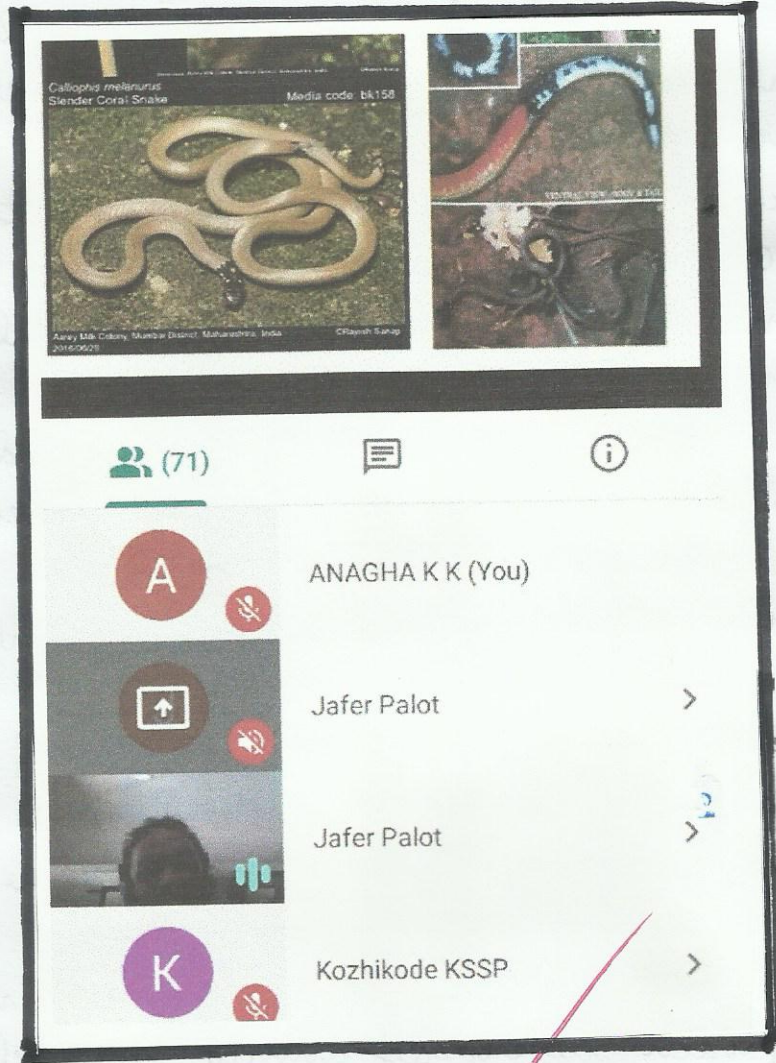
Calliophis melanurus
Slender Coral Snake
Media code: bk158

Aarey Milk Colony, Mumbai District, Maharashtra, India
2016/06/25
©Rajesh Sanap

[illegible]

(71)

A
ANAGHA K K (You)

Jafer Palot
>

Jafer Palot
>

K
Kozhikode KSSP
>